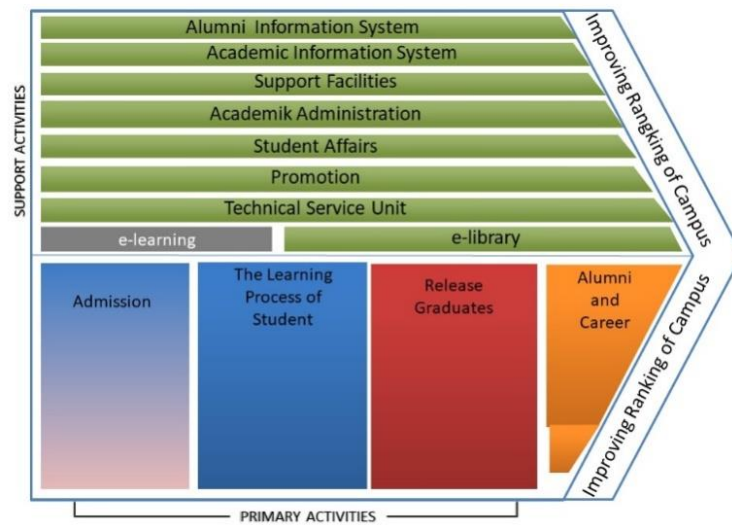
SUPPORT ACTIVITIES

Alumni Information System

Academic Information System

Support Facilities

Academik Administration

Student Affairs

Promotion

Technical Service Unit

e-learning

e-library

Improving Rangking of Campus

Admission

The Learning Process of Student

Release Graduates

Alumni and Career

Improving Ranking of Campus

PRIMARY ACTIVITIES